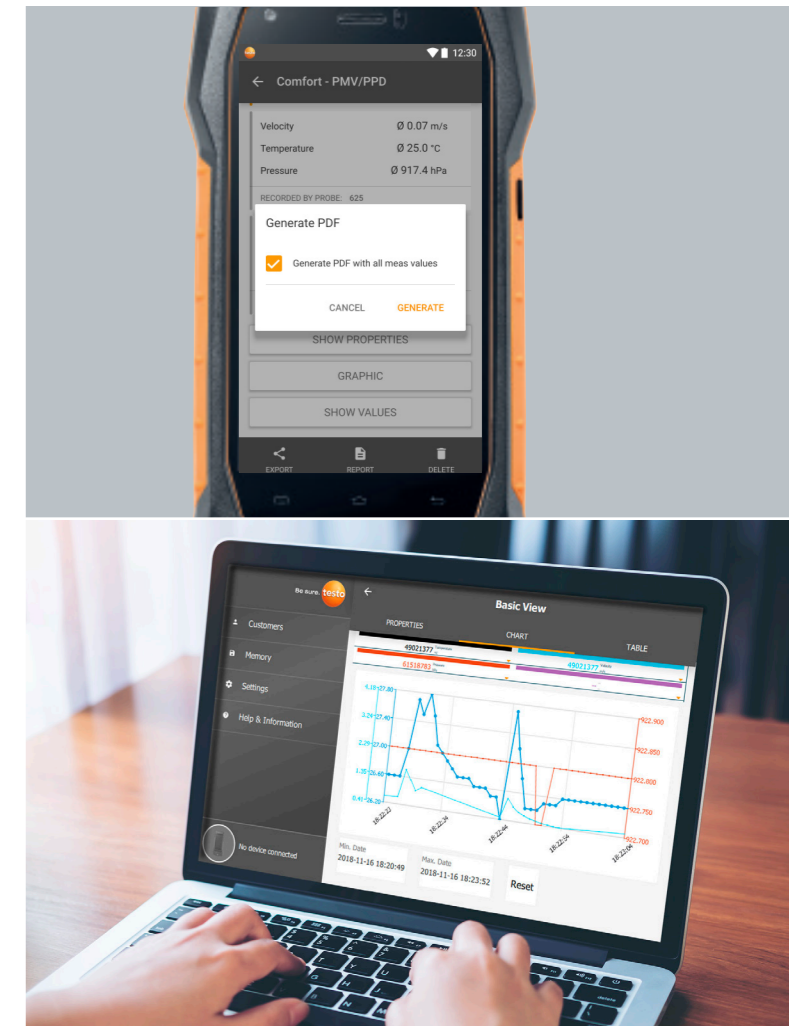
12:30

Comfort - PMV/PPD

Velocity Ø 0.07 m/s
Temperature Ø 25.0 °C
Pressure Ø 917.4 hPa

RECORDED BY PROBE: 625

Generate PDF

Generate PDF with all meas values

CANCEL GENERATE

SHOW PROPERTIES

GRAPHIC

SHOW VALUES

EXPORT REPORT DELETE

Be sure. testo

Customers

Memory

Settings

Help & Information

No device connected

Basic View

PROPERTIES CHART TABLE

49021377
61518783
49021377

922.900
922.850
922.800
922.750
922.700

18:22:22
18:22:34
18:22:44
18:22:54
18:23:04

Min. Date
2018-11-16 18:20:49

Max. Date
2018-11-16 18:23:52

Reset